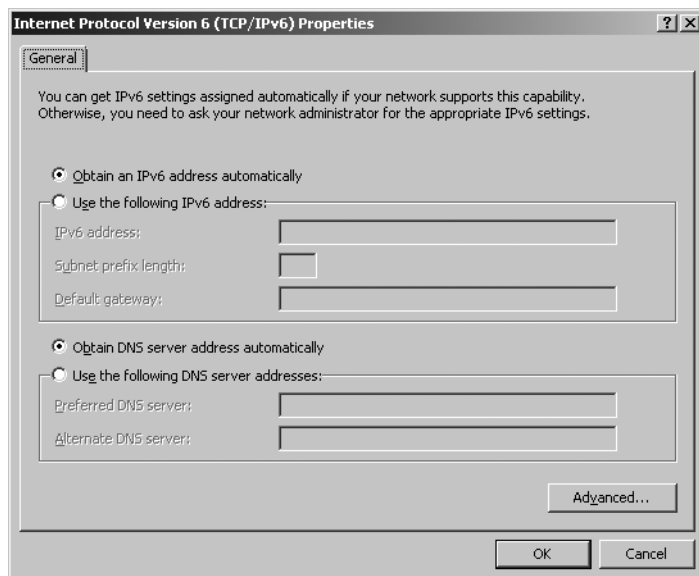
Internet Protocol Version 6 (TCP/IPv6) Properties

? X

General

You can get IPv6 settings assigned automatically if your network supports this capability. Otherwise, you need to ask your network administrator for the appropriate IPv6 settings.

Obtain an IPv6 address automatically

Use the following IPv6 address:

IPv6 address:

Subnet prefix length:

Default gateway:

Obtain DNS server address automatically

Use the following DNS server addresses:

Preferred DNS server:

Alternate DNS server:

Advanced...

OK

Cancel